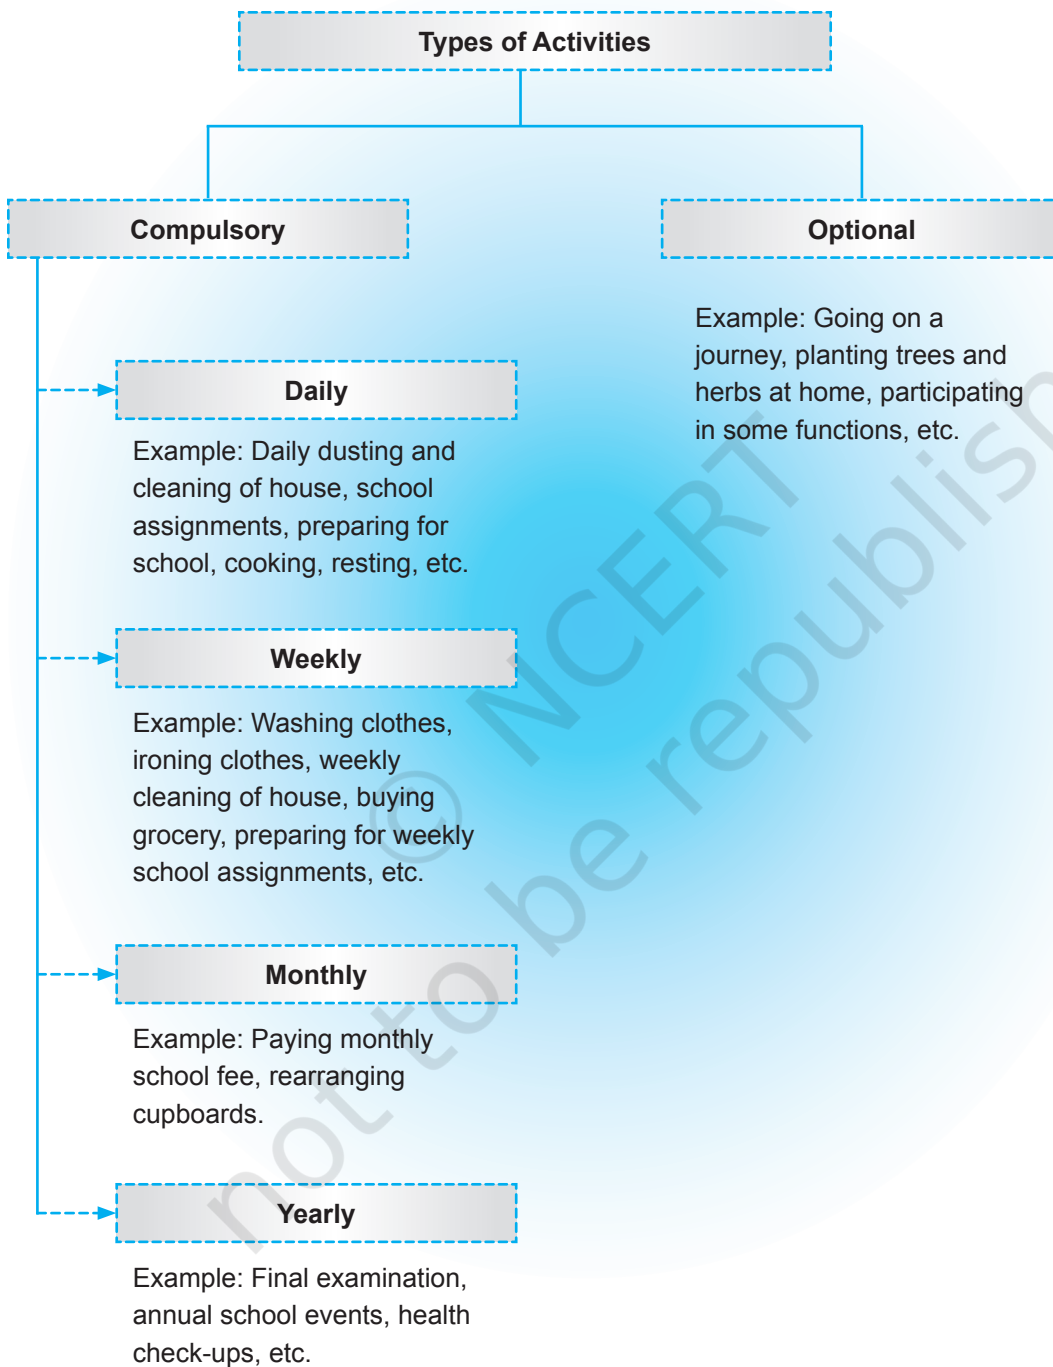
Types of Activities

Compulsory

Optional

Example: Going on a journey, planting trees and herbs at home, participating in some functions, etc.

Daily

Example: Daily dusting and cleaning of house, school assignments, preparing for school, cooking, resting, etc.

Weekly

Example: Washing clothes, ironing clothes, weekly cleaning of house, buying grocery, preparing for weekly school assignments, etc.

Monthly

Example: Paying monthly school fee, rearranging cupboards.

Yearly

Example: Final examination, annual school events, health check-ups, etc.

© NCERT not to be republish